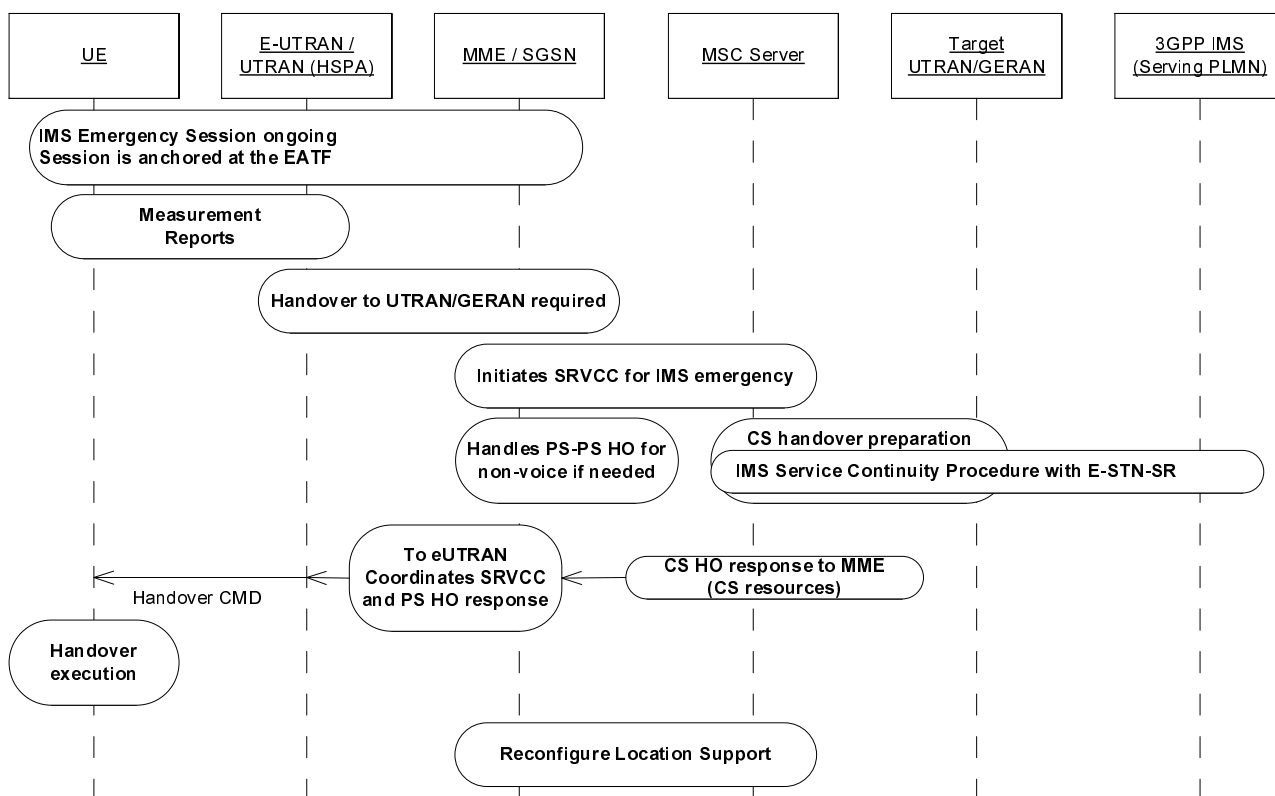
UE

E-UTRAN / UTRAN (HSPA)

MME / SGSN

MSC Server

Target UTRAN/GERAN

3GPP IMS (Serving PLMN)

IMS Emergency Session ongoing
Session is anchored at the EATF

Measurement Reports

Handover to UTRAN/GERAN required

Initiates SRVCC for IMS emergency

Handles PS-PS HO for non-voice if needed

CS handover preparation

IMS Service Continuity Procedure with E-STN-SR

To eUTRAN Coordinates SRVCC and PS HO response

CS HO response to MME (CS resources)

Handover CMD

Handover execution

Reconfigure Location Support